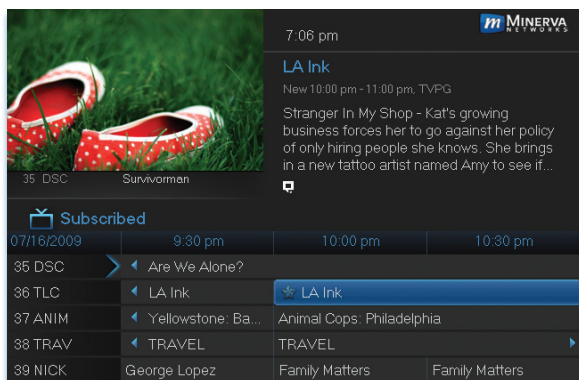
35 DSC Survivorman

7:06 pm

m MINERVA NETWORKS

LA Ink

New 10:00 pm - 11:00 pm, TVPG

Stranger In My Shop - Kat's growing business forces her to go against her policy of only hiring people she knows. She brings in a new tattoo artist named Amy to see if...

Subscribed

| 07/16/2009 | 9:30 pm | 10:00 pm | 10:30 pm |
|---|---|---|---|
| 35 DSC | Are We Alone? | | |
| 36 TLC | LA Ink | LA Ink | |
| 37 ANIM | Yellowstone: Ba... | Animal Cops: Philadelphia | |
| 38 TRAV | TRAVEL | TRAVEL | |
| 39 NICK | George Lopez | Family Matters | Family Matters |